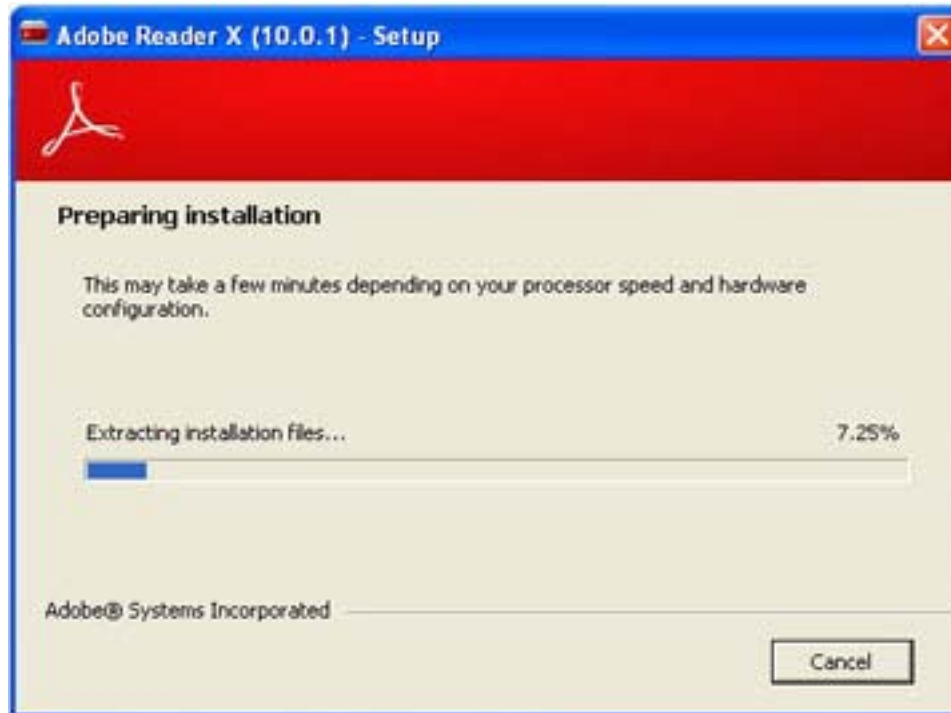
Adobe Reader X (10.0.1) - Setup

Preparing installation

This may take a few minutes depending on your processor speed and hardware configuration.

Extracting installation files...

7.25%

Adobe® Systems Incorporated

Cancel